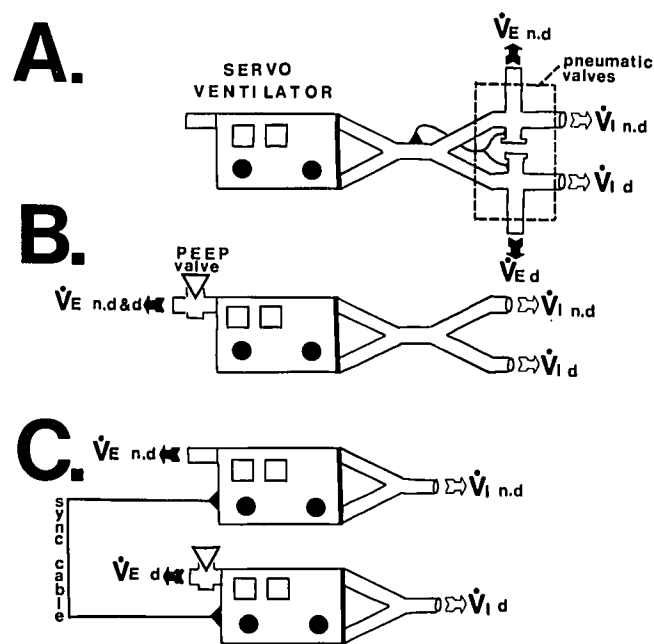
A.

SERVO VENTILATOR

$\dot{V}_E$ n.d

pneumatic valves

$\dot{V}_I$ n.d

$\dot{V}_I$ d

$\dot{V}_E$ d

B.

PEEP valve

$\dot{V}_E$ n.d&d

$\dot{V}_I$ n.d

$\dot{V}_I$ d

C.

$\dot{V}_E$ n.d

$\dot{V}_I$ n.d

sync cable

$\dot{V}_E$ d

$\dot{V}_I$ d